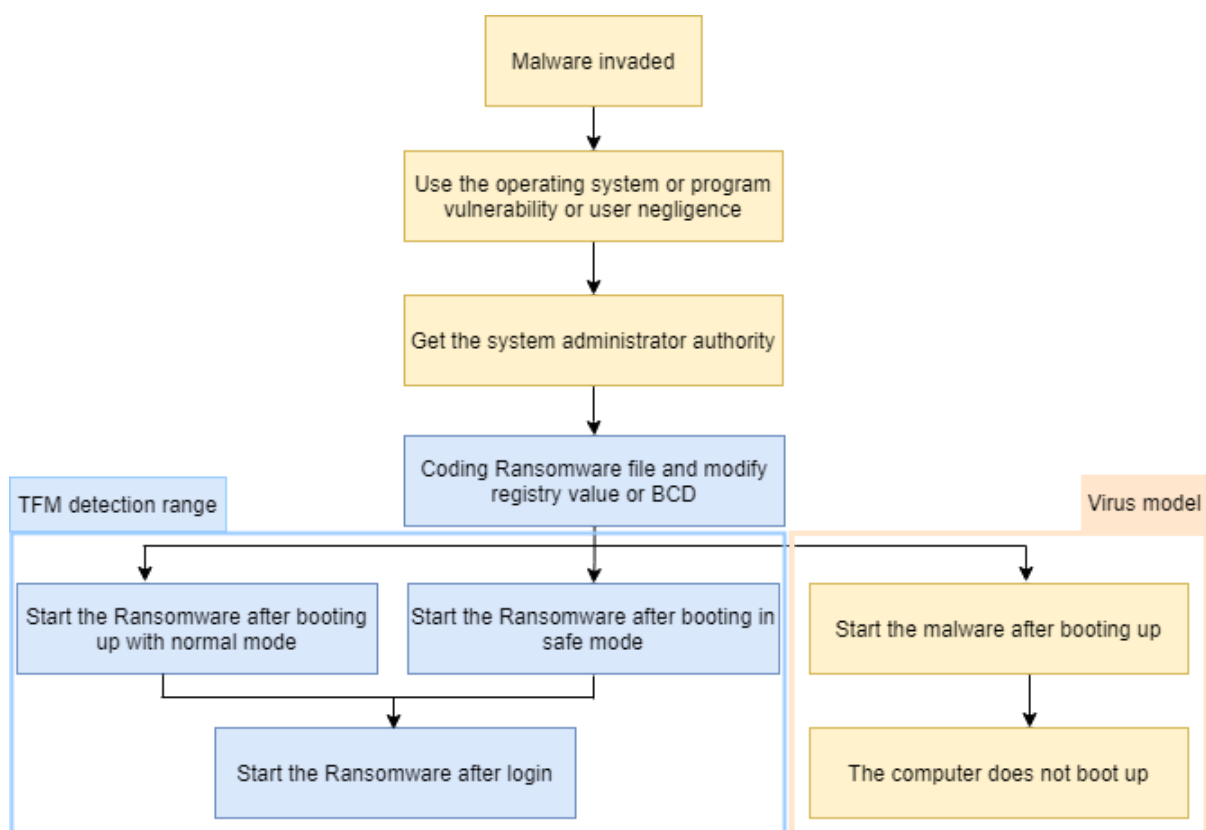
Malware invaded

Use the operating system or program vulnerability or user negligence

Get the system administrator authority

Coding Ransomware file and modify registry value or BCD

TFM detection range

Virus model

Start the Ransomware after booting up with normal mode

Start the Ransomware after booting in safe mode

Start the malware after booting up

Start the Ransomware after login

The computer does not boot up